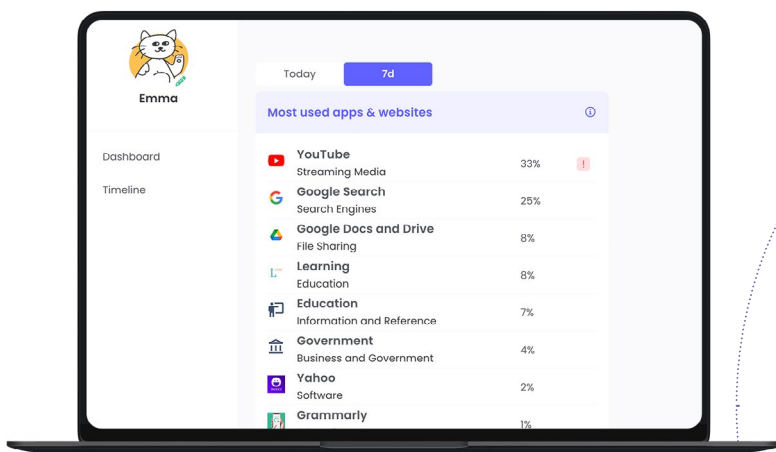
Emma

Dashboard

Timeline

Today

7d

Most used apps & websites

YouTube
Streaming Media
33%
!

Google Search
Search Engines
25%

Google Docs and Drive
File Sharing
8%

Learning
Education
8%

Education
Information and Reference
7%

Government
Business and Government
4%

Yahoo
Software
2%

Grammarly
1%